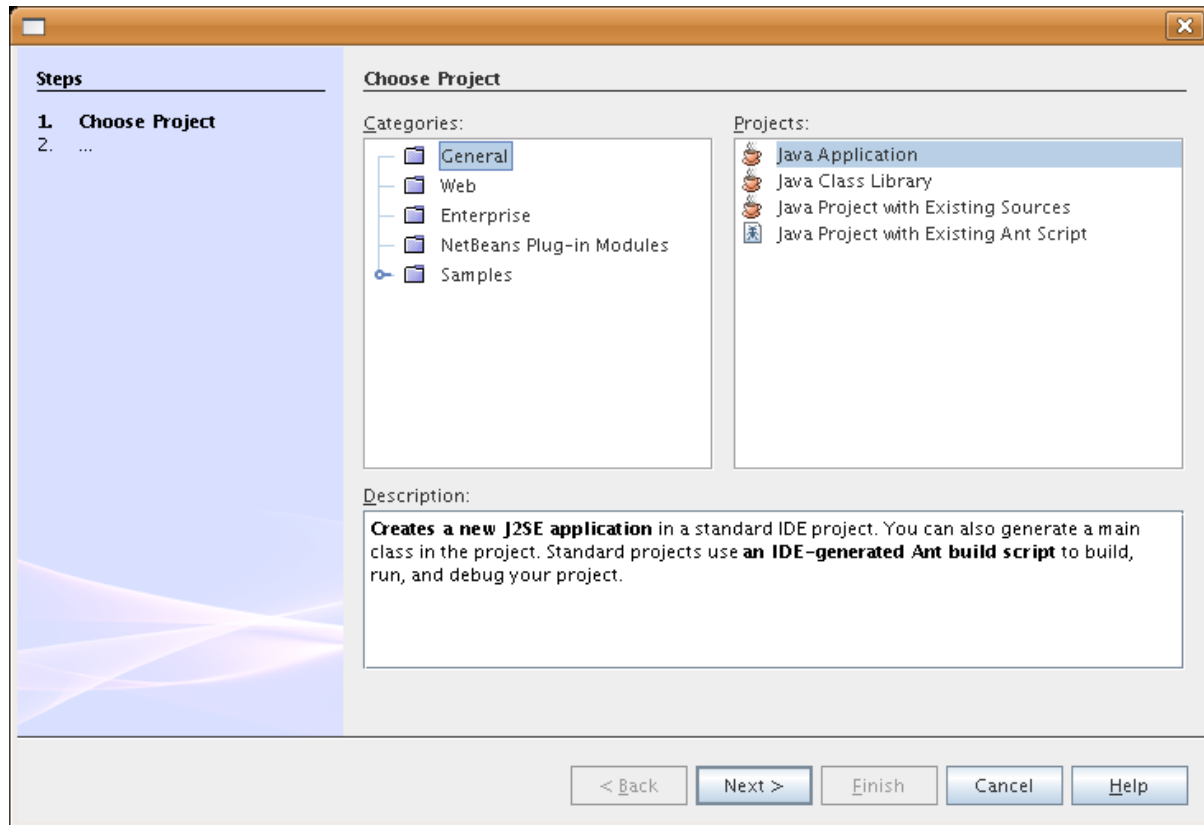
Steps

1. Choose Project
2. ...

Choose Project

Categories:

General
Web
Enterprise
NetBeans Plug-in Modules
Samples

Projects:

Java Application
Java Class Library
Java Project with Existing Sources
Java Project with Existing Ant Script

Description:

Creates a new J2SE application in a standard IDE project. You can also generate a main class in the project. Standard projects use an IDE-generated Ant build script to build, run, and debug your project.

< Back | Next > | Finish | Cancel | Help